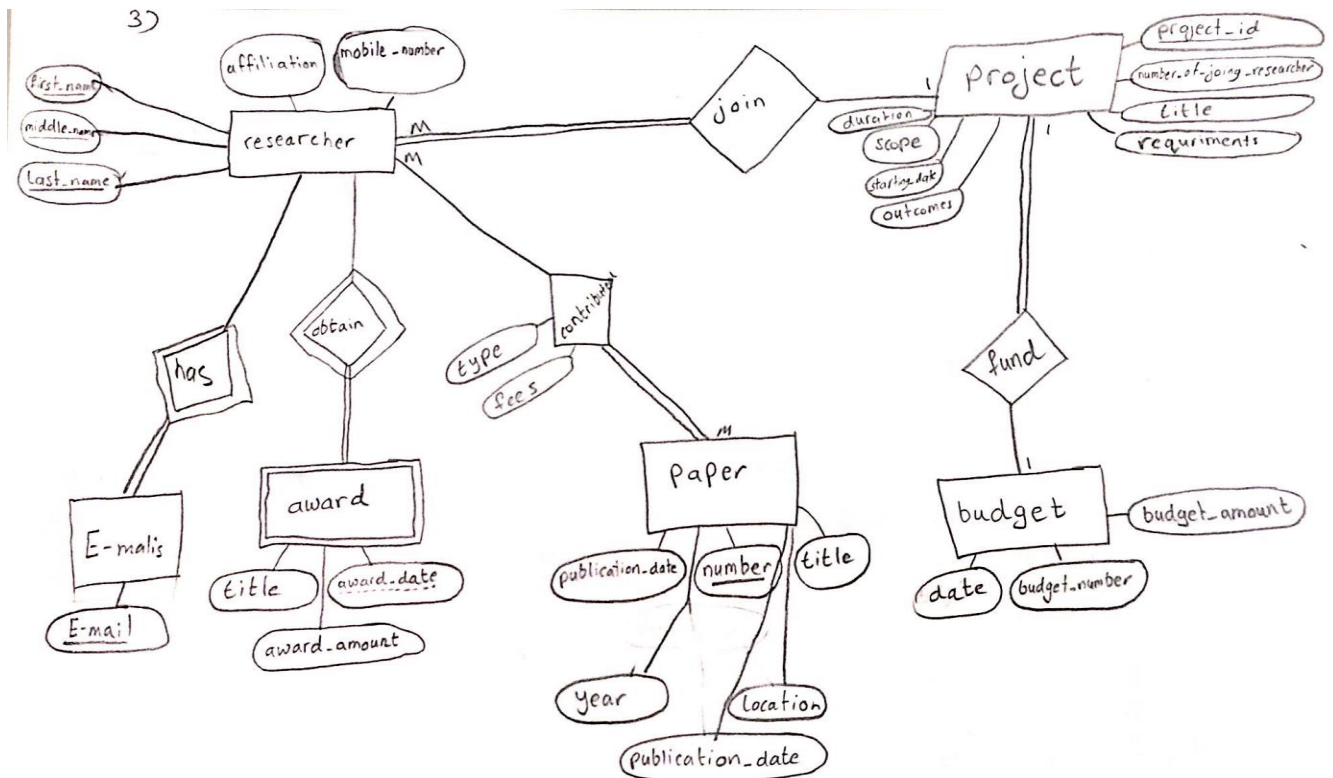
3)

affiliation
mobile_number
first_name
middle_name
Last_name
researcher
M
M
join
1
Project
project_id
number_of_joing_researcher
title
requriments
duration
scope
starting_date
outcomes
1

has
obtain
contribution
type
fees

E-malis
E-mail

award
title
award_date
award_amount

M
Paper
publication_date
number
title
Year
Location
publication_date

fund
1
budget
budget_amount
date
budget_number